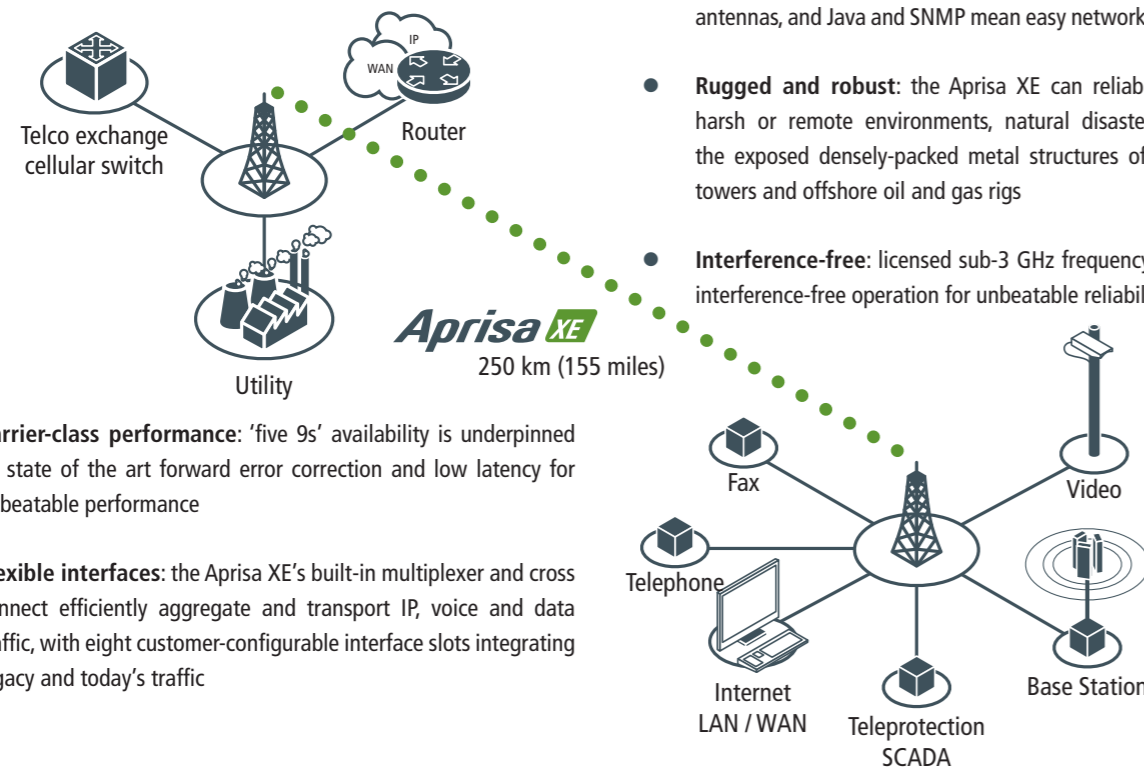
antennas, and Java and SNMP mean easy network

Rugged and robust: the Aprisa XE can reliab harsh or remote environments, natural disaste the exposed densely-packed metal structures of towers and offshore oil and gas rigs

Interference-free: licensed sub-3 GHz frequency interference-free operation for unbeatable reliabil

IP
WAN
Telco exchange cellular switch
Router
Utility
Aprisa XE
250 km (155 miles)

arrier-class performance: 'five 9s' availability is underpinned state of the art forward error correction and low latency for beatable performance

exible interfaces: the Aprisa XE's built-in multiplexer and cross nnect efficiently aggregate and transport IP, voice and data affic, with eight customer-configurable interface slots integrating gacy and today's traffic

Fax
Video
Telephone
Internet LAN / WAN
Teleprotection SCADA
Base Station